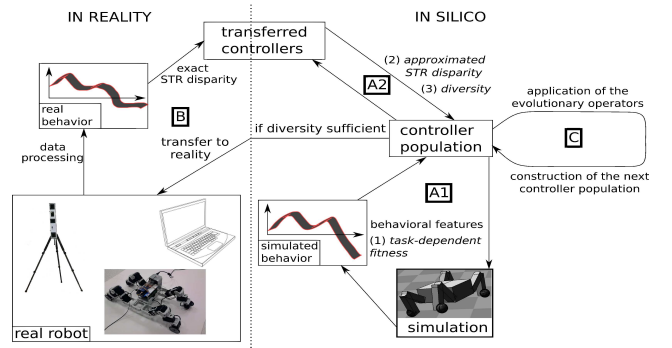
IN REALITY

IN SILICO

transferred controllers

exact STR disparity

(2) *approximated STR disparity*

(3) *diversity*

A2

real behavior

B

application of the evolutionary operators

if diversity sufficient

controller population

C

data processing

transfer to reality

construction of the next controller population

A1

behavioral features

(1) *task-dependent fitness*

simulated behavior

simulation

real robot